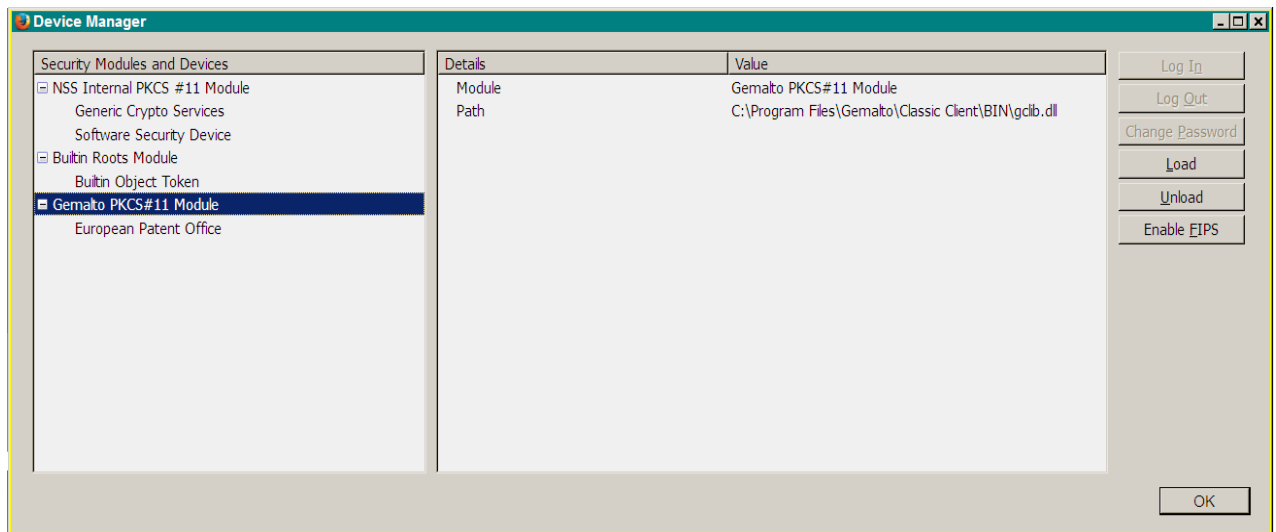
Device Manager

Security Modules and Devices
NSS Internal PKCS #11 Module
Generic Crypto Services
Software Security Device
Builtin Roots Module
Builtin Object Token
Gemalto PKCS#11 Module
European Patent Office

| Details | Value |
|---|---|
| Module | Gemalto PKCS#11 Module |
| Path | C:\Program Files\Gemalto\Classic Client\BIN\gclib.dll |

Log In
Log Out
Change Password
Load
Unload
Enable FIPS

OK